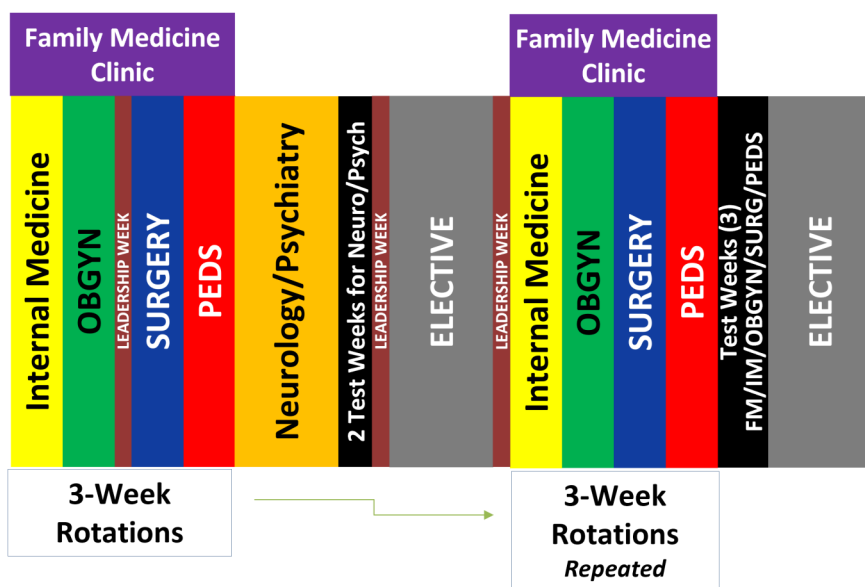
Family Medicine Clinic

Internal Medicine

OBGYN

LEADERSHIP WEEK

SURGERY

PEDS

Neurology/Psychiatry

2 Test Weeks for Neuro/Psych

LEADERSHIP WEEK

ELECTIVE

LEADERSHIP WEEK

Family Medicine Clinic

Internal Medicine

OBGYN

SURGERY

PEDS

Test Weeks (3) FM/IM/OBGYN/SURG/PEDS

ELECTIVE

3-Week Rotations

3-Week Rotations *Repeated*